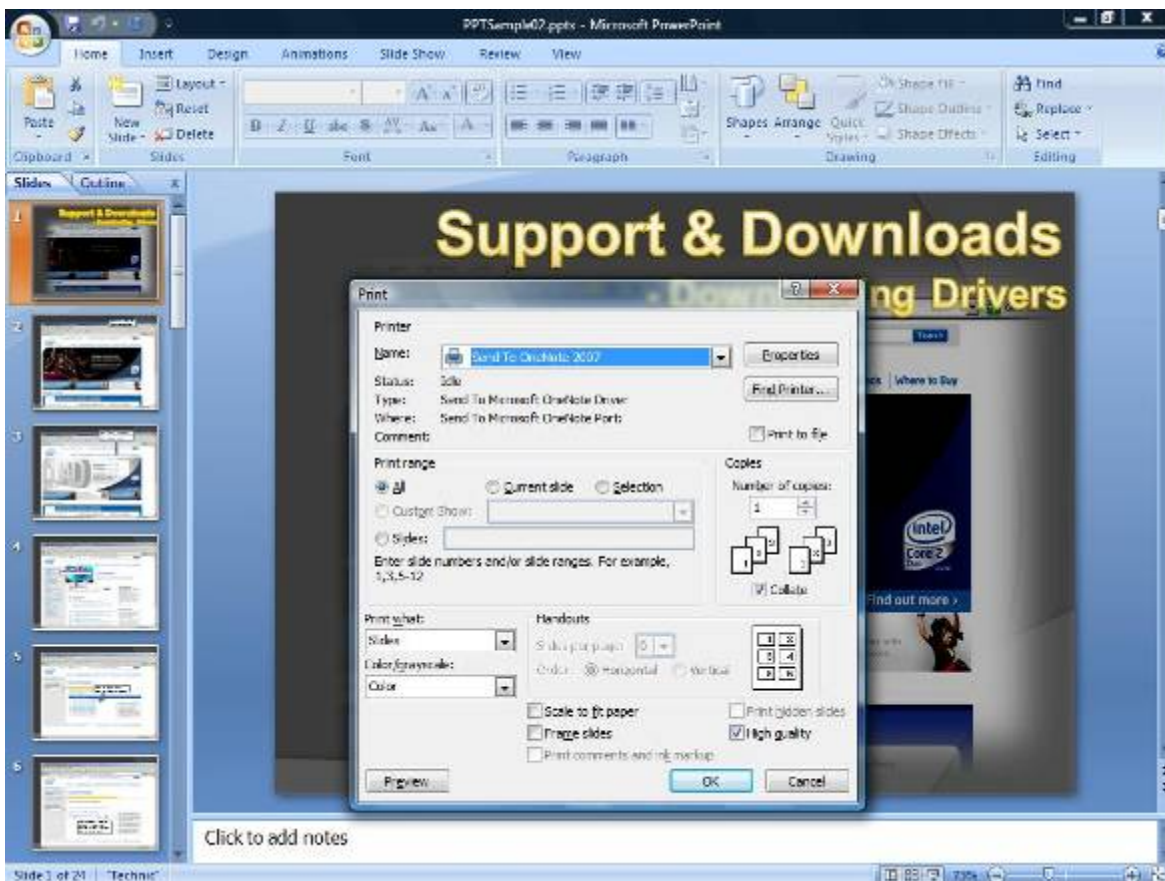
PPTSample02.pptx - Microsoft PowerPoint

Home Insert Design Animations Slide Show Review View

Paste
Layout
Reset
New Slide
Delete
Clipboard
Slides
Font
Paragraph
Shapes Arrange Quick Styles
Shape Fill
Shape Outline
Shape Effects
Drawing
Find
Replace
Select
Editing

Slides Outline

1 2 3 4 5 6

Support & Downloads
ng Drivers

Print

Printer
Name: Send To OneNote 2007
Properties
Status: Idle
Type: Send To Microsoft OneNote Driver
Where: Send To Microsoft OneNote Port
Comment:
Find Printer...
Print to file

Print range
All
Current slide
Selection
Custom Show:
Slides:
Enter slide numbers and/or slide ranges. For example, 1,3,5-12

Copies
Number of copies:
1
Collate

Print what:
Slides
Color/grayscale:
Color

Handouts
Slides per page: 6
Order: Horizontal Vertical

Scale to fit paper
Frame slides
Print comments and ink markup
Print hidden slides
High quality

Preview
OK
Cancel

Where to Buy
intel
Core 2
Find out more ›

Click to add notes

Slide 1 of 24 "Technic"